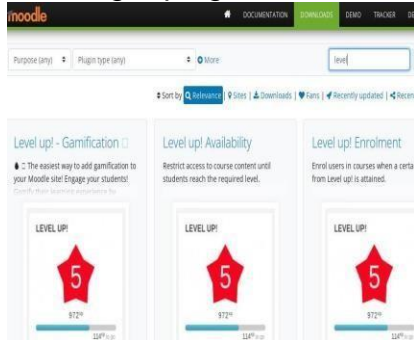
moodle

DOCUMENTATION DOWNLOADS DEMO TRACKER DE

Purpose (any) Plugin type (any) More

level

Sort by Relevance | Sites | Downloads | Fans | Recently updated | Recen

Level up! - Gamification

The easiest way to add gamification to your Moodle site! Engage your students!

LEVEL UP!

5

972

Level up! Availability

Restrict access to course content until students reach the required level.

LEVEL UP!

5

972

Level up! Enrolment

Enrol users in courses when a certa from Level up! is attained.

LEVEL UP!

5

972